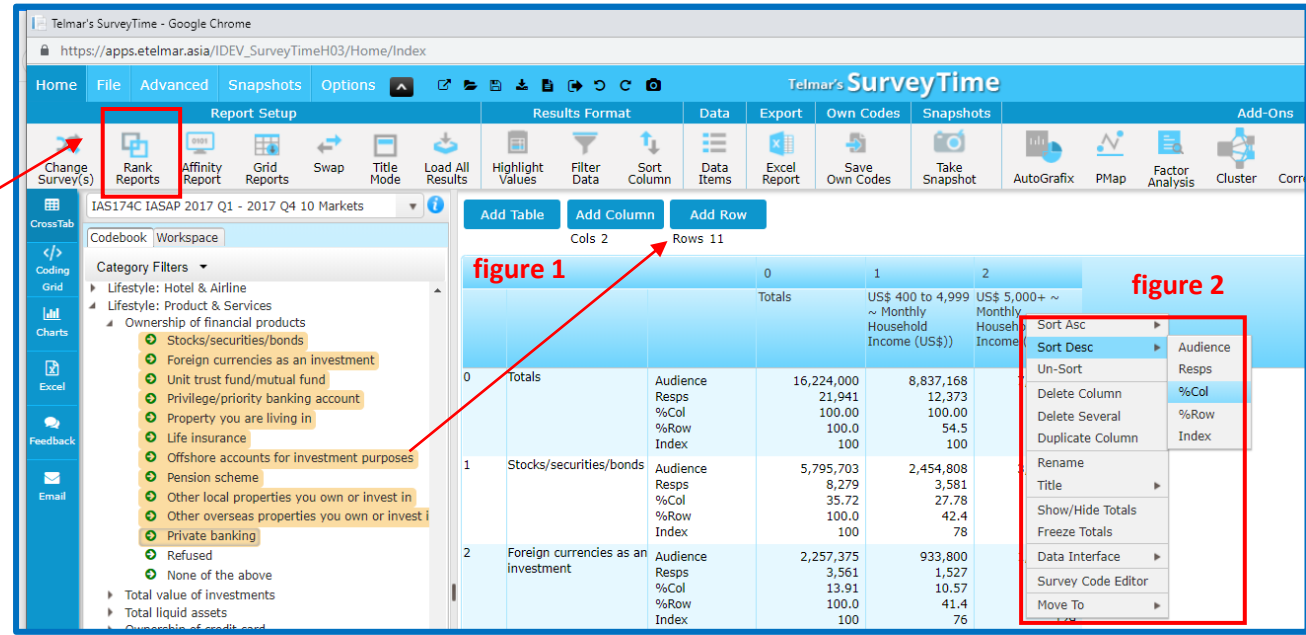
Telmar's SurveyTime - Google Chrome

https://apps.etelmar.asia/IDEV_SurveyTimeH03/Home/Index

Home File Advanced Snapshots Options

Telmar's SurveyTime

Report Setup | Results Format | Data | Export | Own Codes | Snapshots | Add-Ons

Change Survey(s) | Rank Reports | Affinity Report | Grid Reports | Swap | Title Mode | Load All Results | Highlight Values | Filter Data | Sort Column | Data Items | Excel Report | Save Own Codes | Take Snapshot | AutoGrafix | PMap | Factor Analysis | Cluster | Corr

CrossTab
Coding Grid
Charts
Excel
Feedback
Email

IAS174C IASAP 2017 Q1 - 2017 Q4 10 Markets

Codebook Workspace

Category Filters

Lifestyle: Hotel & Airline
Lifestyle: Product & Services
Ownership of financial products
Stocks/securities/bonds
Foreign currencies as an investment
Unit trust fund/mutual fund
Privilege/priority banking account
Property you are living in
Life insurance
Offshore accounts for investment purposes
Pension scheme
Other local properties you own or invest in
Other overseas properties you own or invest i
Private banking
Refused
None of the above
Total value of investments
Total liquid assets
Ownership of credit card

Add Table | Add Column | Add Row
Cols 2 | Rows 11

figure 1

figure 2

| | | | 0 | 1 | 2 |
|---|---|---|---|---|---|
| | | | Totals | US$ 400 to 4,999 ~ Monthly Household Income (US$)) | US$ 5,000+ ~ Monthly Househo Income |
| 0 | Totals | Audience<br>Resps<br>%Col<br>%Row<br>Index | 16,224,000<br>21,941<br>100.00<br>100.0<br>100 | 8,837,168<br>12,373<br>100.00<br>54.5<br>100 | |
| 1 | Stocks/securities/bonds | Audience<br>Resps<br>%Col<br>%Row<br>Index | 5,795,703<br>8,279<br>35.72<br>100.0<br>100 | 2,454,808<br>3,581<br>27.78<br>42.4<br>78 | |
| 2 | Foreign currencies as an investment | Audience<br>Resps<br>%Col<br>%Row<br>Index | 2,257,375<br>3,561<br>13.91<br>100.0<br>100 | 933,800<br>1,527<br>10.57<br>41.4<br>76 | |

Sort Asc
Sort Desc
Un-Sort
Delete Column
Delete Several
Duplicate Column
Rename
Title
Show/Hide Totals
Freeze Totals
Data Interface
Survey Code Editor
Move To

Audience
Resps
%Col
%Row
Index